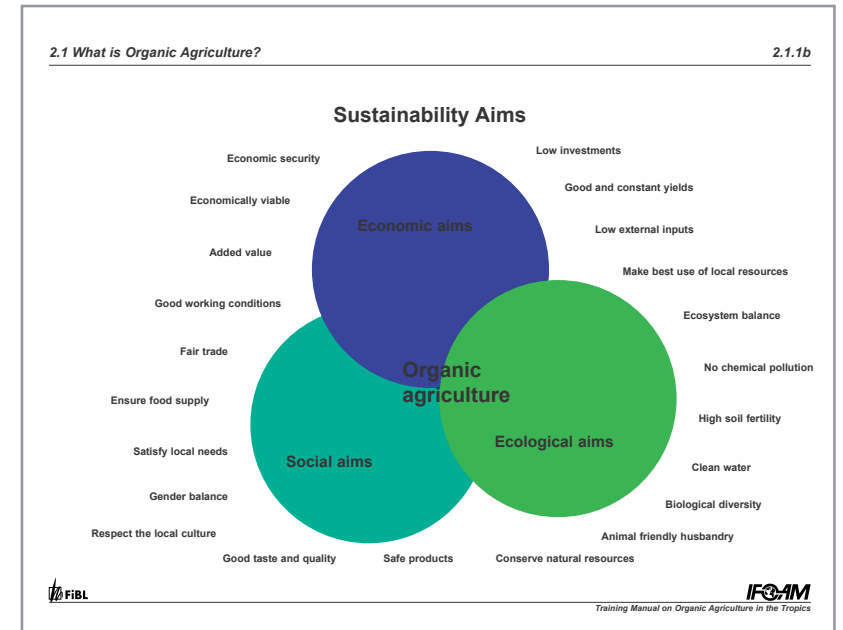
2.1 What is Organic Agriculture?

2.1.1b

Sustainability Aims

Economic security

Economically viable

Added value

Good working conditions

Fair trade

Ensure food supply

Satisfy local needs

Gender balance

Respect the local culture

Good taste and quality

Safe products

Conserve natural resources

Animal friendly husbandry

Biological diversity

Clean water

High soil fertility

No chemical pollution

Ecosystem balance

Make best use of local resources

Low external inputs

Good and constant yields

Low investments

Economic aims

Organic agriculture

Social aims

Ecological aims

FiBL

IFOAM

Training Manual on Organic Agriculture in the Tropics